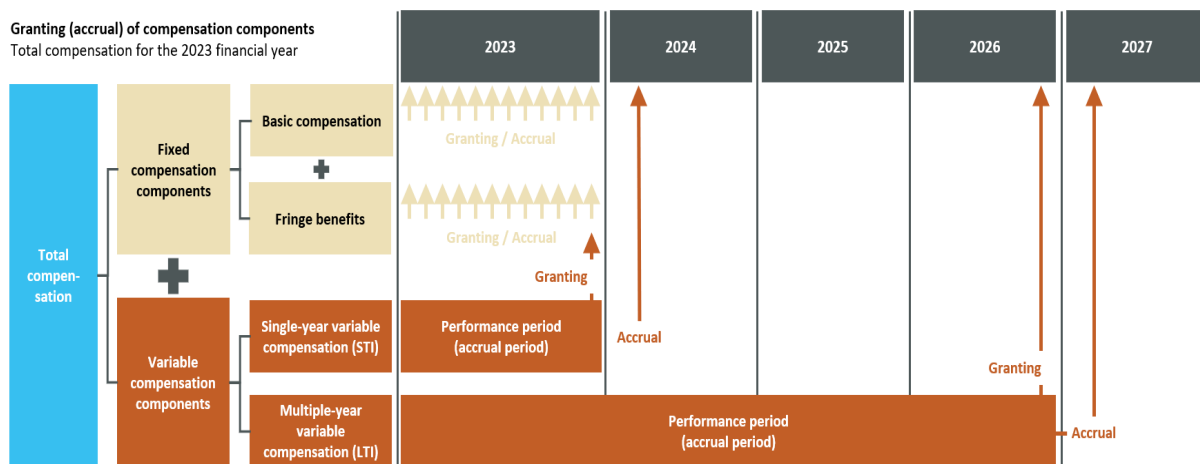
Granting (accrual) of compensation components
Total compensation for the 2023 financial year

2023
2024
2025
2026
2027

Total compensation

Fixed compensation components

Basic compensation

Fringe benefits

Granting / Accrual

Granting / Accrual

Granting

Variable compensation components

Single-year variable compensation (STI)

Performance period (accrual period)

Accrual

Granting

Multiple-year variable compensation (LTI)

Performance period (accrual period)

Accrual